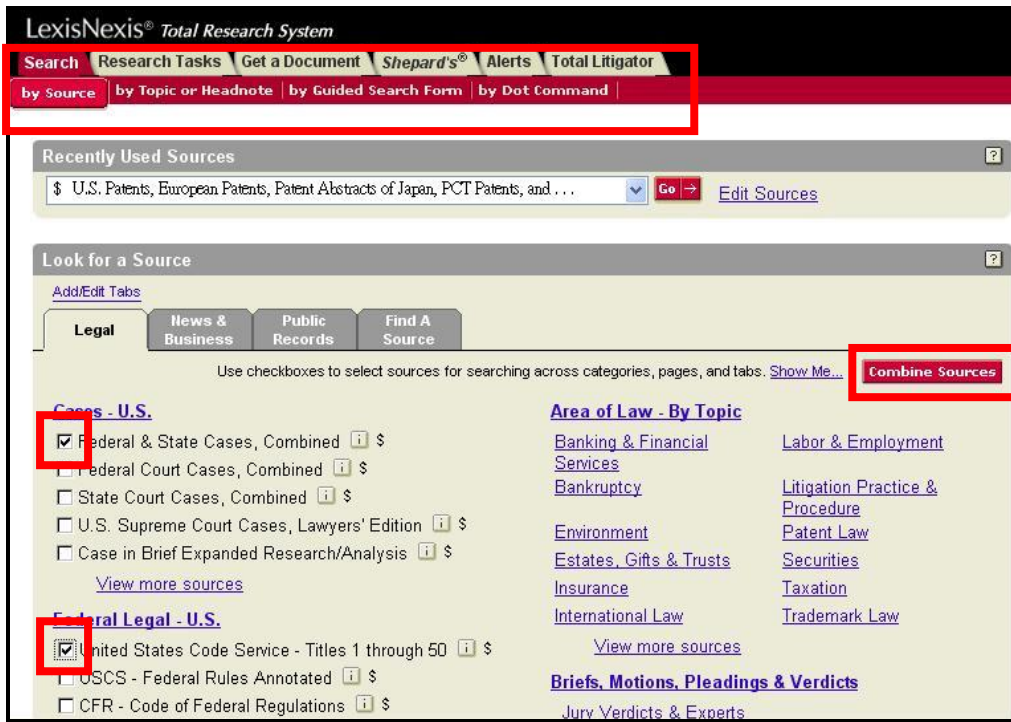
LexisNexis® Total Research System

Search | Research Tasks | Get a Document | Shepard's® | Alerts | Total Litigator

by Source | by Topic or Headnote | by Guided Search Form | by Dot Command

Recently Used Sources

$ U.S. Patents, European Patents, Patent Abstracts of Japan, PCT Patents, and . . .

Go →

Edit Sources

Look for a Source

Add/Edit Tabs

Legal | News & Business | Public Records | Find A Source

Use checkboxes to select sources for searching across categories, pages, and tabs. Show Me...

Combine Sources

Cases - U.S.

☑ Federal & State Cases, Combined i $

☐ Federal Court Cases, Combined i $

☐ State Court Cases, Combined i $

☐ U.S. Supreme Court Cases, Lawyers' Edition i $

☐ Case in Brief Expanded Research/Analysis i $

View more sources

Federal Legal - U.S.

☑ United States Code Service - Titles 1 through 50 i $

☐ USCS - Federal Rules Annotated i $

☐ CFR - Code of Federal Regulations i $

Area of Law - By Topic

Banking & Financial Services

Bankruptcy

Environment

Estates, Gifts & Trusts

Insurance

International Law

Labor & Employment

Litigation Practice & Procedure

Patent Law

Securities

Taxation

Trademark Law

View more sources

Briefs, Motions, Pleadings & Verdicts

Jury Verdicts & Experts